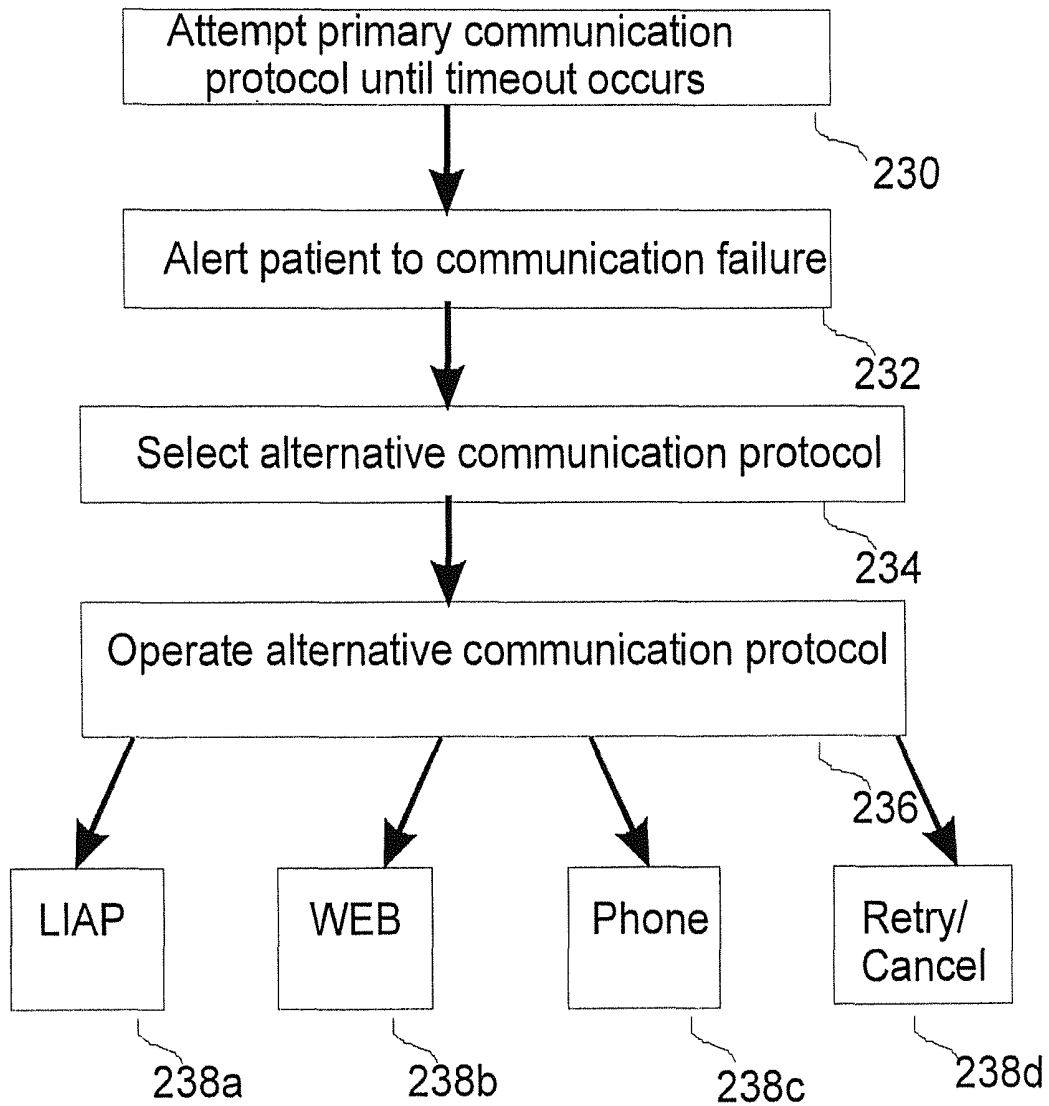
Attempt primary communication protocol until timeout occurs

230

Alert patient to communication failure

232

Select alternative communication protocol

234

Operate alternative communication protocol

236

LIAP

WEB

Phone

Retry/ Cancel

238a

238b

238c

238d